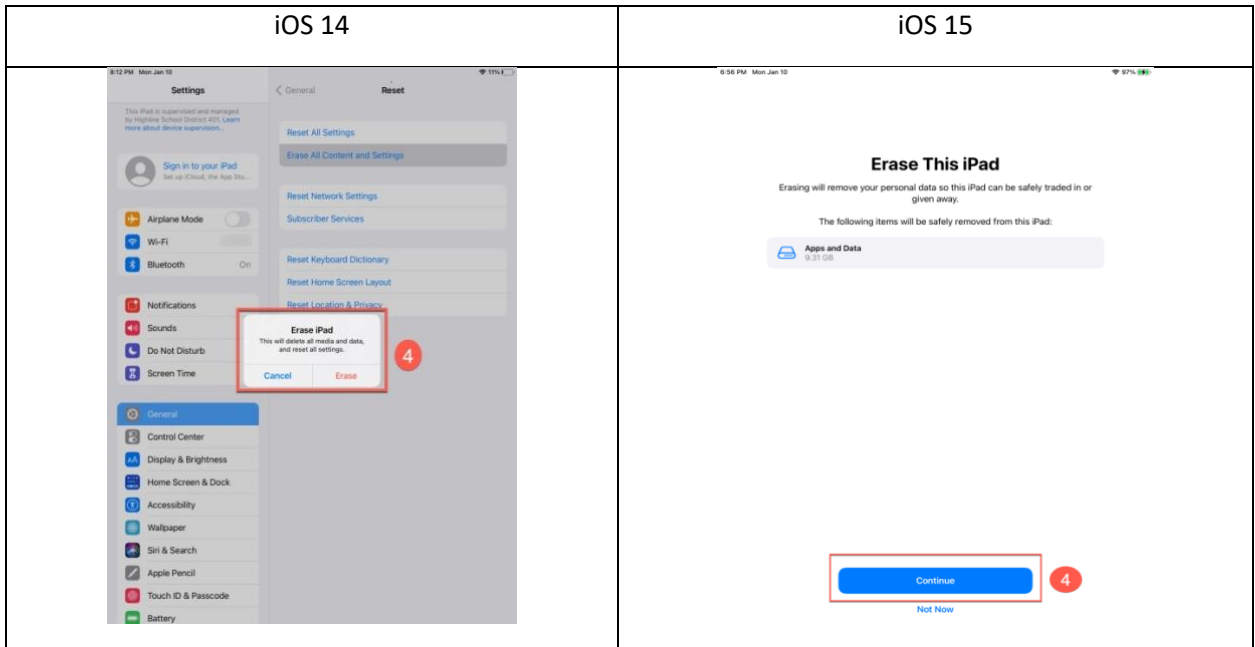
| iOS 14 | iOS 15 |
|---|---|
| 8:12 PM Mon Jan 10 11% Settings This iPad is supervised and managed by Highline School District 401. Learn more about device supervision... Sign in to your iPad Set up iCloud, the App Sto... Airplane Mode Wi-Fi Bluetooth On Notifications Sounds Do Not Disturb Screen Time General Control Center Display & Brightness Home Screen & Dock Accessibility Wallpaper Siri & Search Apple Pencil Touch ID & Passcode Battery < General Reset Reset All Settings Erase All Content and Settings Reset Network Settings Subscriber Services Reset Keyboard Dictionary Reset Home Screen Layout Reset Location & Privacy Erase iPad This will delete all media and data, and reset all settings. Cancel Erase 4 | 6:56 PM Mon Jan 10 97% Erase This iPad Erasing will remove your personal data so this iPad can be safely traded in or given away. The following items will be safely removed from this iPad: Apps and Data 9.31 GB Continue 4 Not Now |